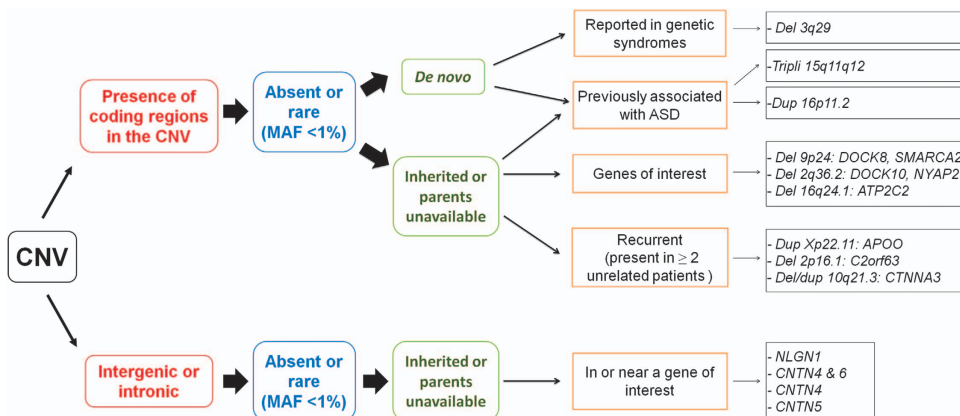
CNV

Presence of coding regions in the CNV

Absent or rare (MAF <1%)

De novo

Inherited or parents unavailable

Reported in genetic syndromes

- Del 3q29

Previously associated with ASD

-Tripli 15q11q12

-Dup 16p11.2

Genes of interest

- Del 9p24: DOCK8, SMARCA2
- Del 2q36.2: DOCK10, NYAP2
- Del 16q24.1: ATP2C2

Recurrent (present in $\geq 2$ unrelated patients )

- Dup Xp22.11: APOO
- Del 2p16.1: C2orf63
- Del/dup 10q21.3: CTNNA3

Intergenic or intronic

Absent or rare (MAF <1%)

Inherited or parents unavailable

In or near a gene of interest

- NLGN1
- CNTN4 & 6
- CNTN4
- CNTN5